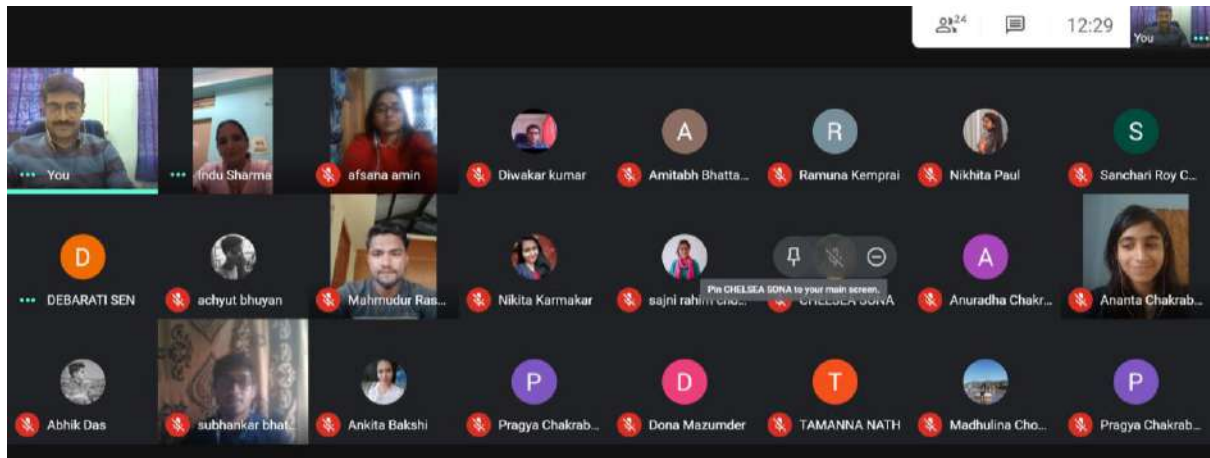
24

12:29

You

You

Indu Sharma

afsana amin

Diwakar kumar

A

Amitabh Bhatta...

R

Ramuna Kemprai

Nikhita Paul

S

Sanchari Roy C...

D

DEBARATI SEN

achyut bhuyan

Mahmudur Ras...

Nikita Karmakar

sajni rahim cho...

Pin CHELSEA SONA to your main screen.

CHELSEA SONA

A

Anuradha Chakr...

Ananta Chakrab...

Abhik Das

subhankar bhat...

Ankita Bakshi

P

Pragya Chakrab...

D

Dona Mazumder

T

TAMANNA NATH

Madhulina Cho...

P

Pragya Chakrab...